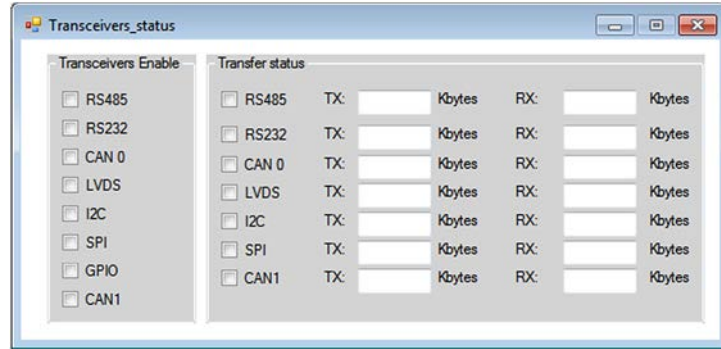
Transceivers_status

Transceivers Enable

RS485
RS232
CAN 0
LVDS
I2C
SPI
GPIO
CAN1

Transfer status

| | | | | | |
|---|---|---|---|---|---|
| RS485 | TX: | Kbytes | RX: | | Kbytes |
| RS232 | TX: | Kbytes | RX: | | Kbytes |
| CAN 0 | TX: | Kbytes | RX: | | Kbytes |
| LVDS | TX: | Kbytes | RX: | | Kbytes |
| I2C | TX: | Kbytes | RX: | | Kbytes |
| SPI | TX: | Kbytes | RX: | | Kbytes |
| CAN1 | TX: | Kbytes | RX: | | Kbytes |